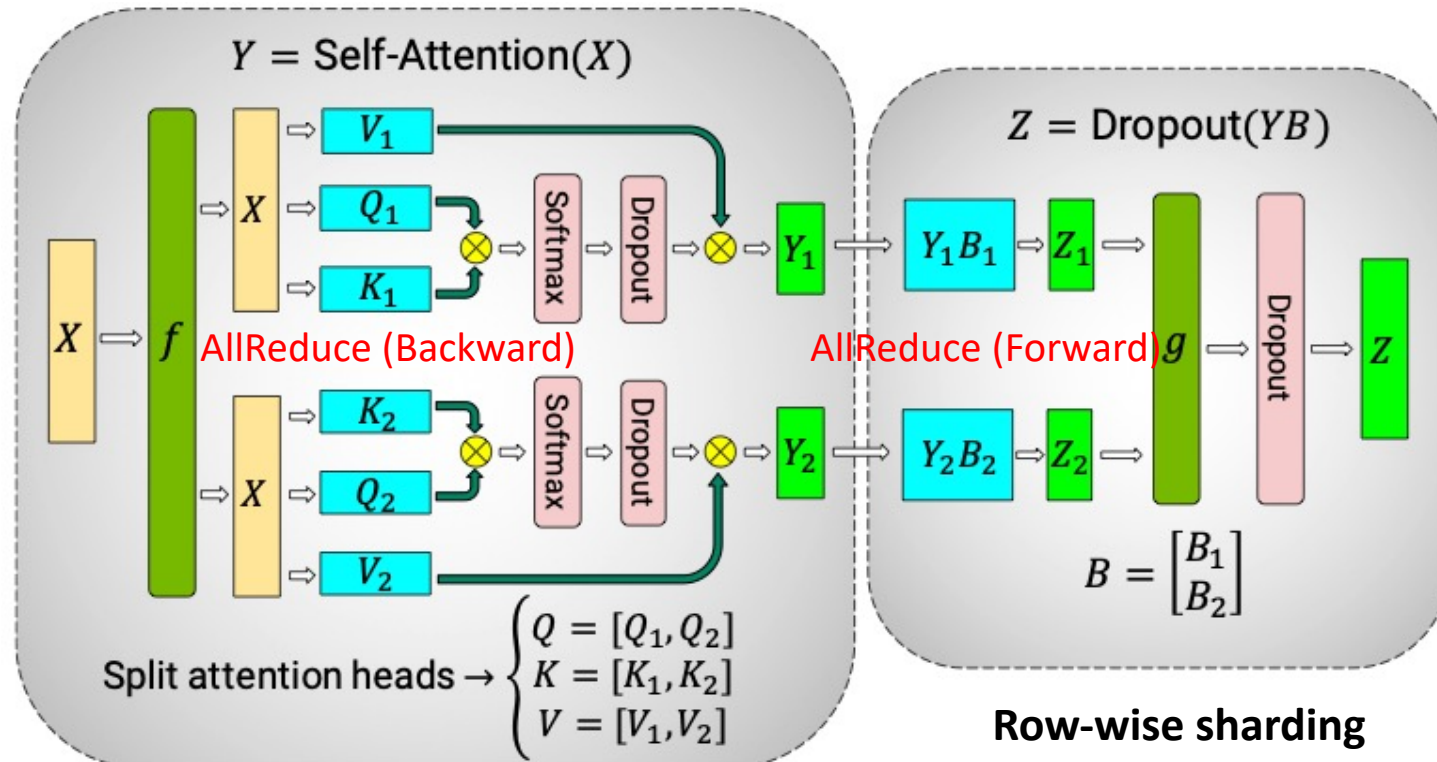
$Y = \text{Self-Attention}(X)$

$X$

$f$

$X$

$V_1$

$Q_1$

$K_1$

Softmax

Dropout

$Y_1$

AllReduce (Backward)

$X$

$K_2$

$Q_2$

$V_2$

Softmax

Dropout

$Y_2$

$Z = \text{Dropout}(YB)$

$Y_1B_1$

$Z_1$

AllReduce (Forward)

$g$

Dropout

$Z$

$Y_2B_2$

$Z_2$

$B = \begin{bmatrix} B_1 \\ B_2 \end{bmatrix}$

Split attention heads → $\begin{cases} Q = [Q_1, Q_2] \\ K = [K_1, K_2] \\ V = [V_1, V_2] \end{cases}$

Row-wise sharding